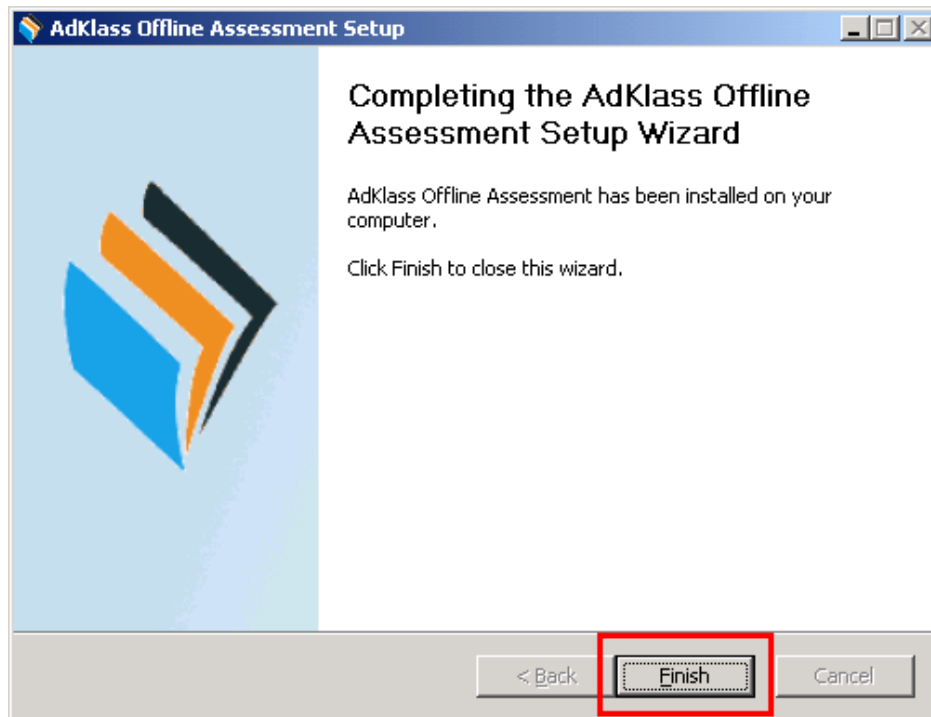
AdKlass Offline Assessment Setup

Completing the AdKlass Offline Assessment Setup Wizard

AdKlass Offline Assessment has been installed on your computer.

Click Finish to close this wizard.

< Back

Finish

Cancel